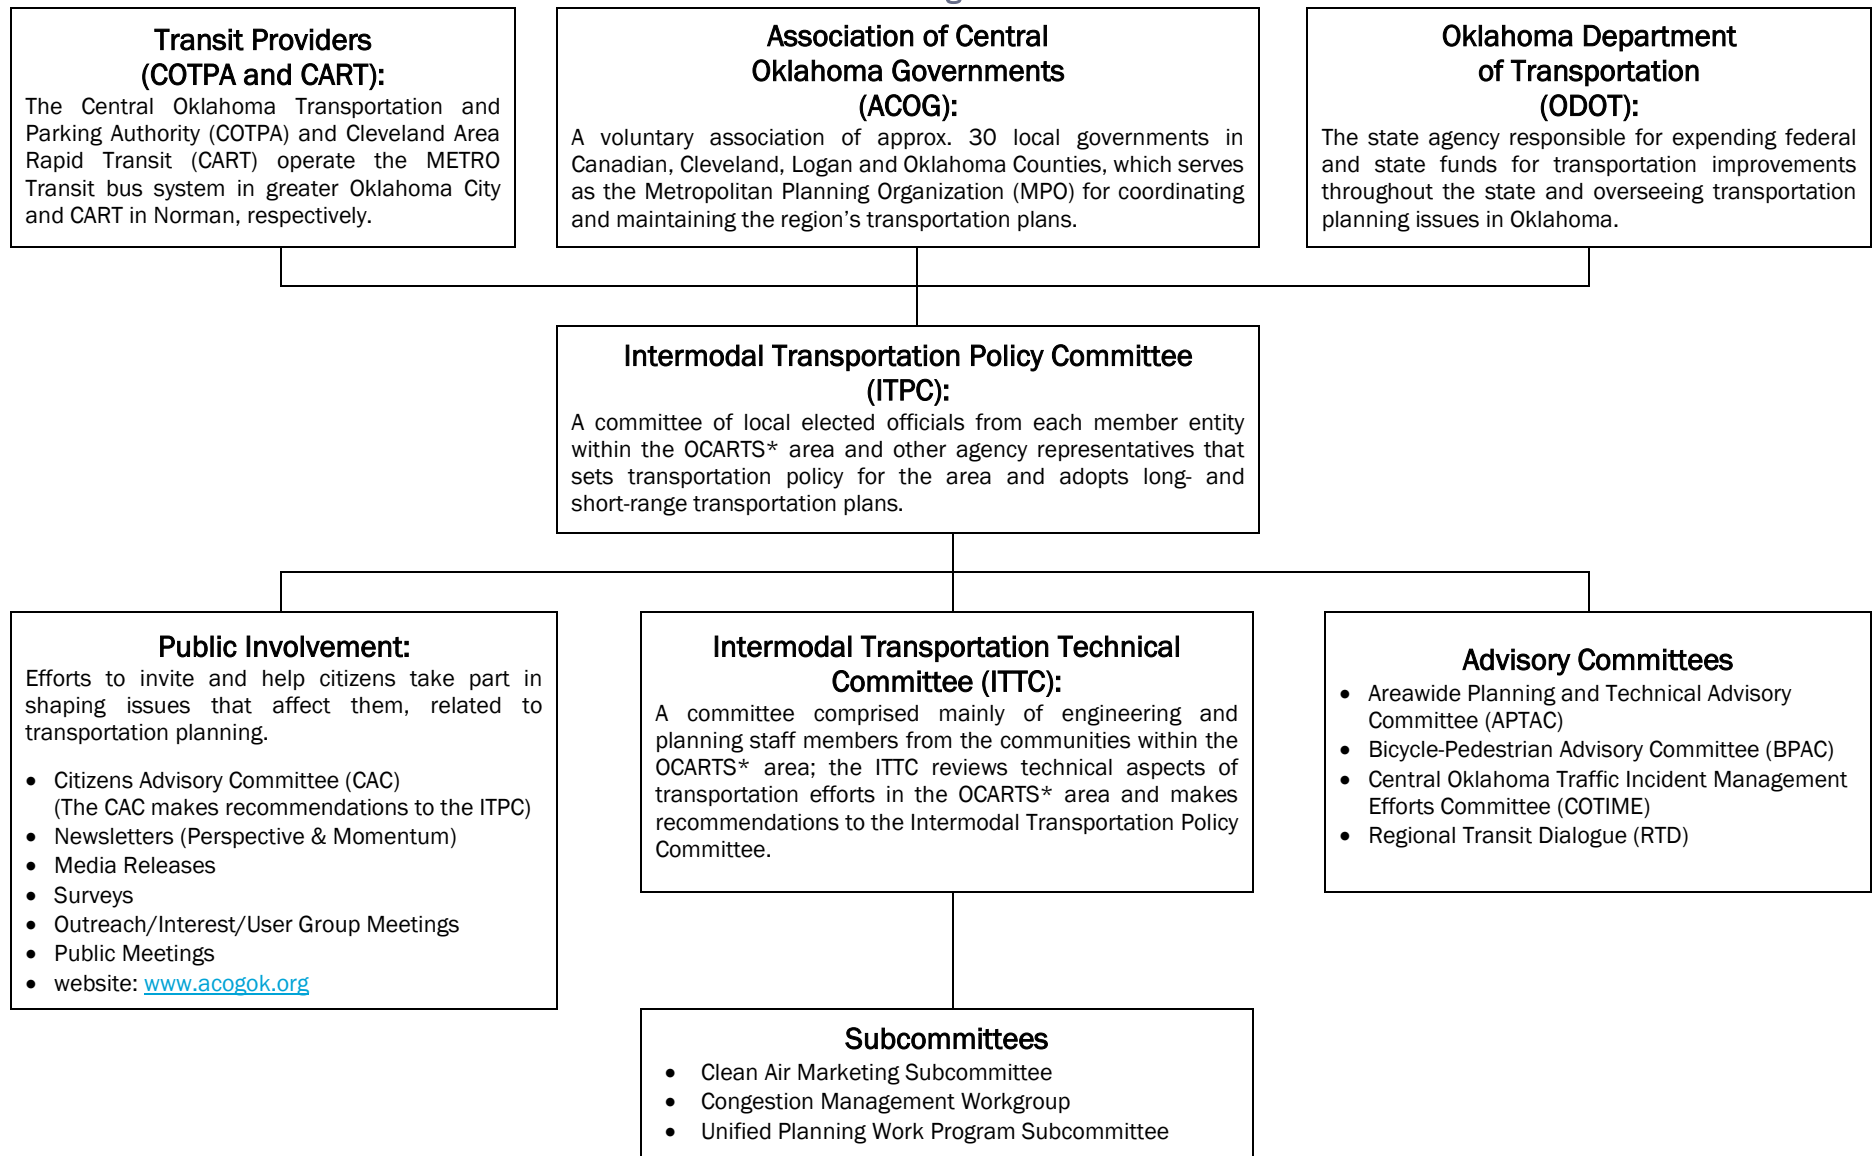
Transit Providers (COTPA and CART):

The Central Oklahoma Transportation and Parking Authority (COTPA) and Cleveland Area Rapid Transit (CART) operate the METRO Transit bus system in greater Oklahoma City and CART in Norman, respectively.

Association of Central Oklahoma Governments (ACOG):

A voluntary association of approx. 30 local governments in Canadian, Cleveland, Logan and Oklahoma Counties, which serves as the Metropolitan Planning Organization (MPO) for coordinating and maintaining the region's transportation plans.

Oklahoma Department of Transportation (ODOT):

The state agency responsible for expending federal and state funds for transportation improvements throughout the state and overseeing transportation planning issues in Oklahoma.

Intermodal Transportation Policy Committee (ITPC):

A committee of local elected officials from each member entity within the OCARTS* area and other agency representatives that sets transportation policy for the area and adopts long- and short-range transportation plans.

Public Involvement:

Efforts to invite and help citizens take part in shaping issues that affect them, related to transportation planning.

- Citizens Advisory Committee (CAC) (The CAC makes recommendations to the ITPC)
- Newsletters (Perspective & Momentum)
- Media Releases
- Surveys
- Outreach/Interest/User Group Meetings
- Public Meetings
- website: www.acogok.org

Intermodal Transportation Technical Committee (ITTC):

A committee comprised mainly of engineering and planning staff members from the communities within the OCARTS* area; the ITTC reviews technical aspects of transportation efforts in the OCARTS* area and makes recommendations to the Intermodal Transportation Policy Committee.

Advisory Committees

- Areawide Planning and Technical Advisory Committee (APTAC)
- Bicycle-Pedestrian Advisory Committee (BPAC)
- Central Oklahoma Traffic Incident Management Efforts Committee (COTIME)
- Regional Transit Dialogue (RTD)

Subcommittees

- Clean Air Marketing Subcommittee
- Congestion Management Workgroup
- Unified Planning Work Program Subcommittee